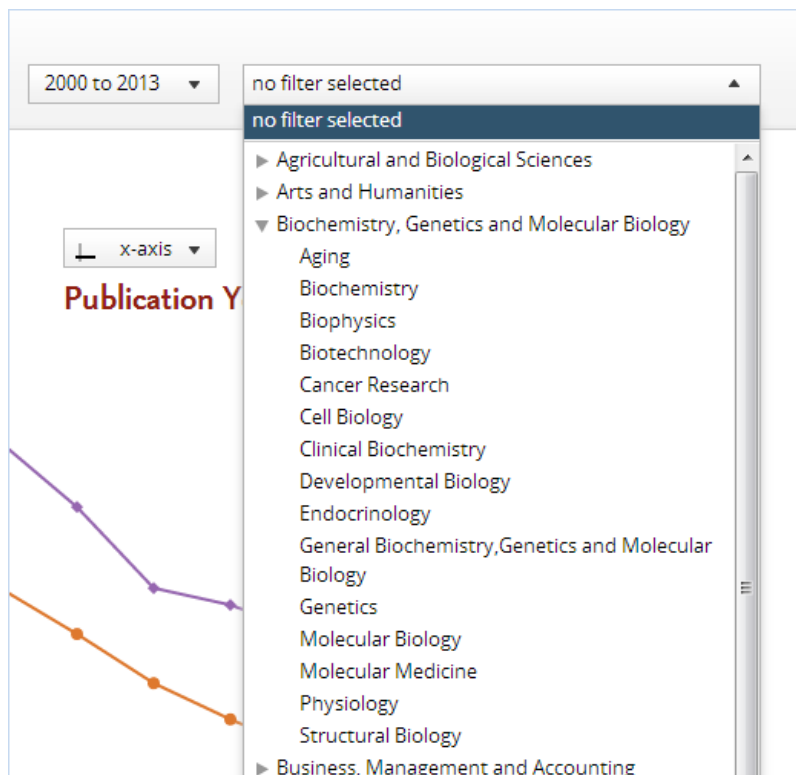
2000 to 2013 ▼

no filter selected ▲

no filter selected

▶ Agricultural and Biological Sciences
▶ Arts and Humanities
▼ Biochemistry, Genetics and Molecular Biology
Aging
Biochemistry
Biophysics
Biotechnology
Cancer Research
Cell Biology
Clinical Biochemistry
Developmental Biology
Endocrinology
General Biochemistry,Genetics and Molecular Biology
Genetics
Molecular Biology
Molecular Medicine
Physiology
Structural Biology
▶ Business, Management and Accounting

x-axis ▼

Publication Y